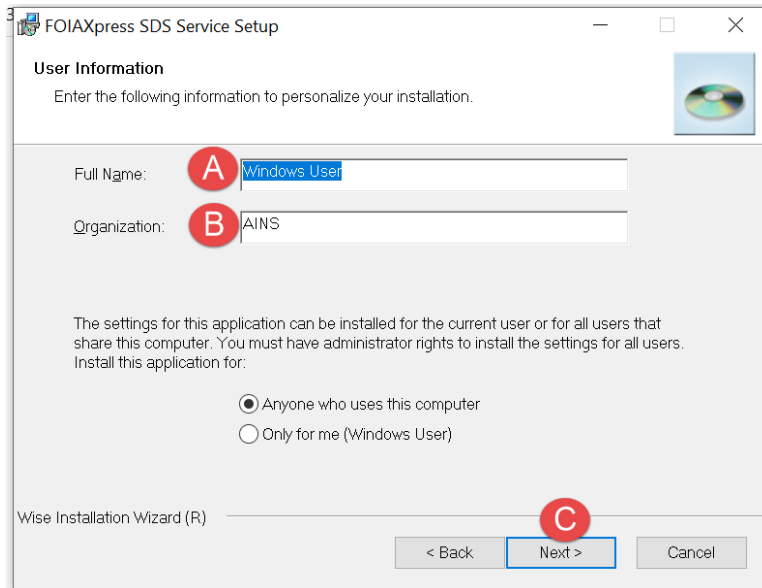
3
FOIAXpress SDS Service Setup

User Information

Enter the following information to personalize your installation.

Full Name: A Windows User

Organization: B AINS

The settings for this application can be installed for the current user or for all users that share this computer. You must have administrator rights to install the settings for all users. Install this application for:

Anyone who uses this computer

Only for me (Windows User)

Wise Installation Wizard (R)

C

< Back

Next >

Cancel